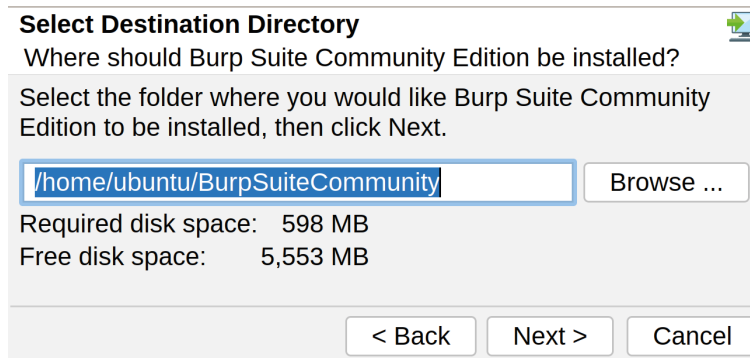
Select Destination Directory
Where should Burp Suite Community Edition be installed?

Select the folder where you would like Burp Suite Community Edition to be installed, then click Next.

/home/ubuntu/BurpSuiteCommunity

Browse ...

Required disk space: 598 MB
Free disk space: 5,553 MB

< Back
Next >
Cancel